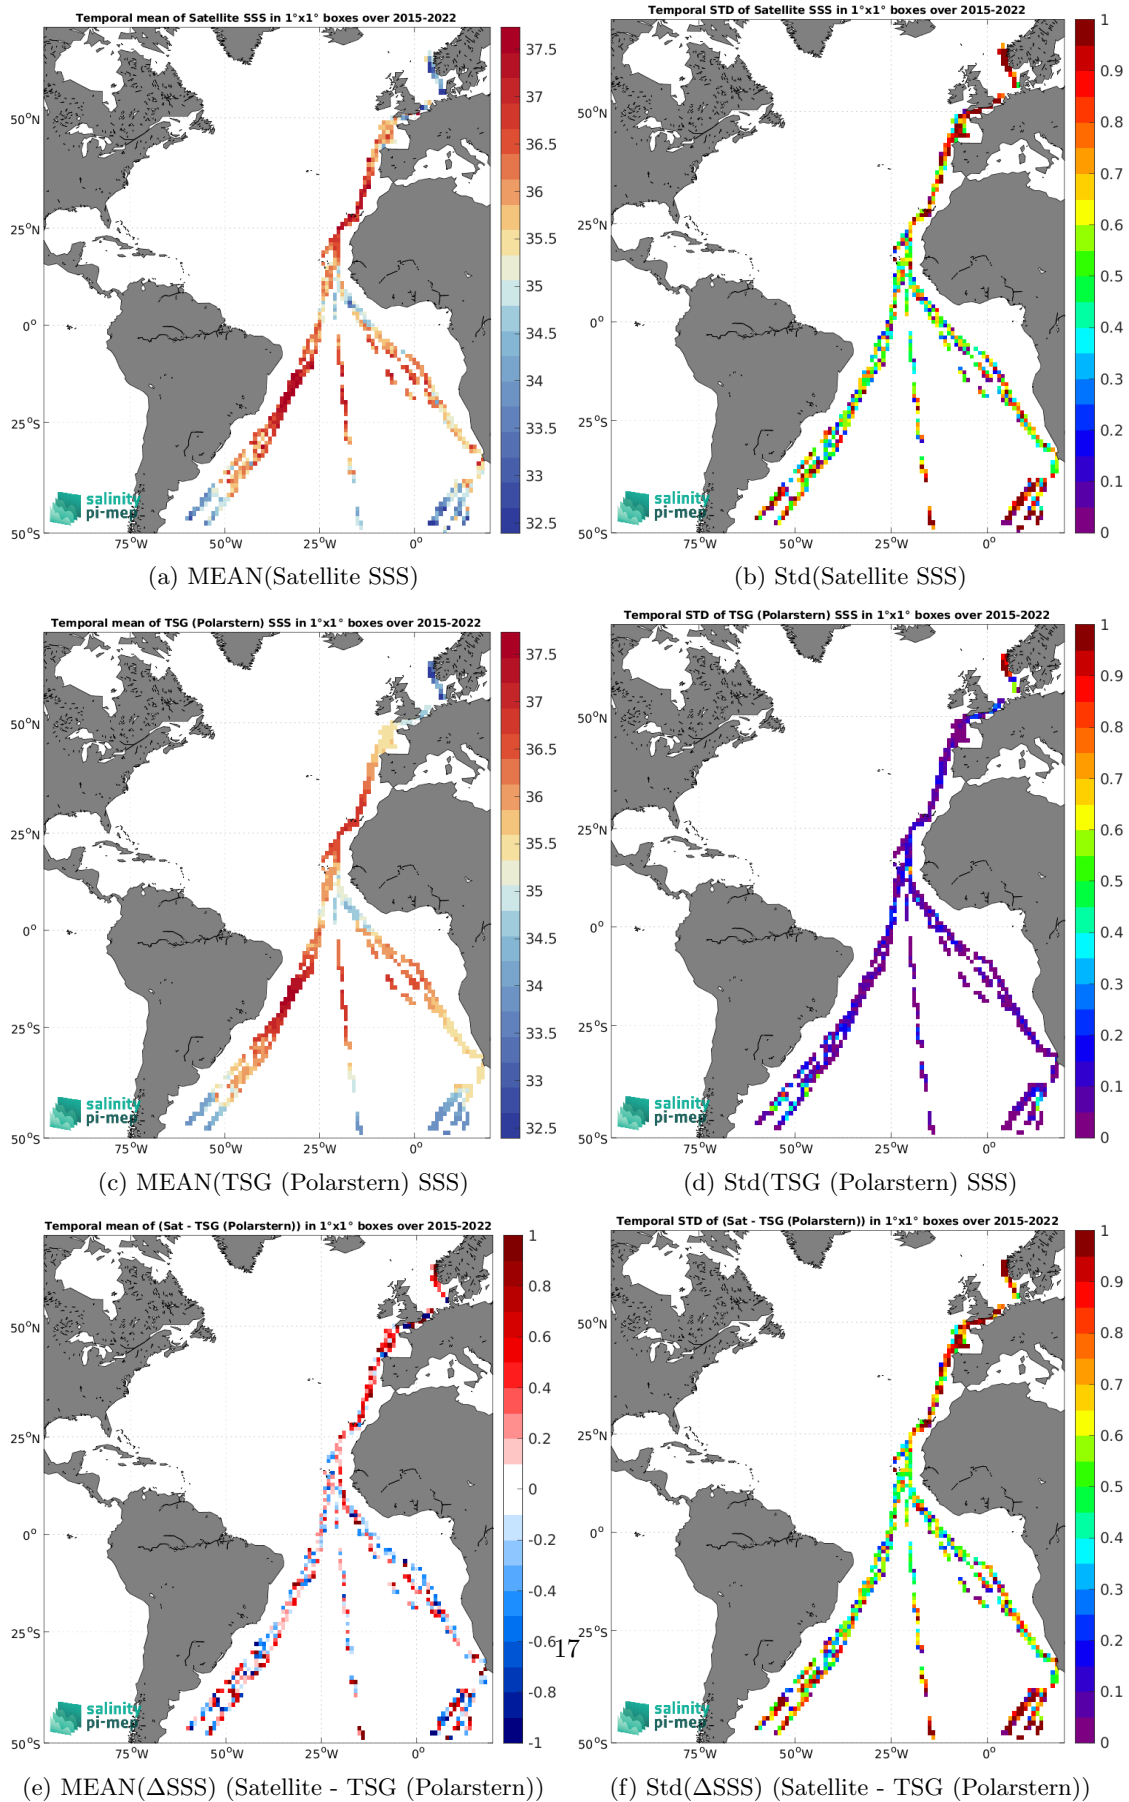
Temporal mean of Satellite SSS in 1°x1° boxes over 2015-2022

50°N
25°N
0°
25°S
50°S
75°W 50°W 25°W 0°

37.5
37
36.5
36
35.5
35
34.5
34
33.5
33
32.5

salinity pi-mep

(a) MEAN(Satellite SSS)

Temporal STD of Satellite SSS in 1°x1° boxes over 2015-2022

50°N
25°N
0°
25°S
50°S
75°W 50°W 25°W 0°

1
0.9
0.8
0.7
0.6
0.5
0.4
0.3
0.2
0.1
0

salinity pi-mep

(b) Std(Satellite SSS)

Temporal mean of TSG (Polarstern) SSS in 1°x1° boxes over 2015-2022

50°N
25°N
0°
25°S
50°S
75°W 50°W 25°W 0°

37.5
37
36.5
36
35.5
35
34.5
34
33.5
33
32.5

salinity pi-mep

(c) MEAN(TSG (Polarstern) SSS)

Temporal STD of TSG (Polarstern) SSS in 1°x1° boxes over 2015-2022

50°N
25°N
0°
25°S
50°S
75°W 50°W 25°W 0°

1
0.9
0.8
0.7
0.6
0.5
0.4
0.3
0.2
0.1
0

salinity pi-mep

(d) Std(TSG (Polarstern) SSS)

Temporal mean of (Sat - TSG (Polarstern)) in 1°x1° boxes over 2015-2022

50°N
25°N
0°
25°S
50°S
75°W 50°W 25°W 0°

1
0.8
0.6
0.4
0.2
0
-0.2
-0.4
-0.6
-0.8
-1

salinity pi-mep

17

(e) MEAN(ΔSSS) (Satellite - TSG (Polarstern))

Temporal STD of (Sat - TSG (Polarstern)) in 1°x1° boxes over 2015-2022

50°N
25°N
0°
25°S
50°S
75°W 50°W 25°W 0°

1
0.9
0.8
0.7
0.6
0.5
0.4
0.3
0.2
0.1
0

salinity pi-mep

(f) Std(ΔSSS) (Satellite - TSG (Polarstern))